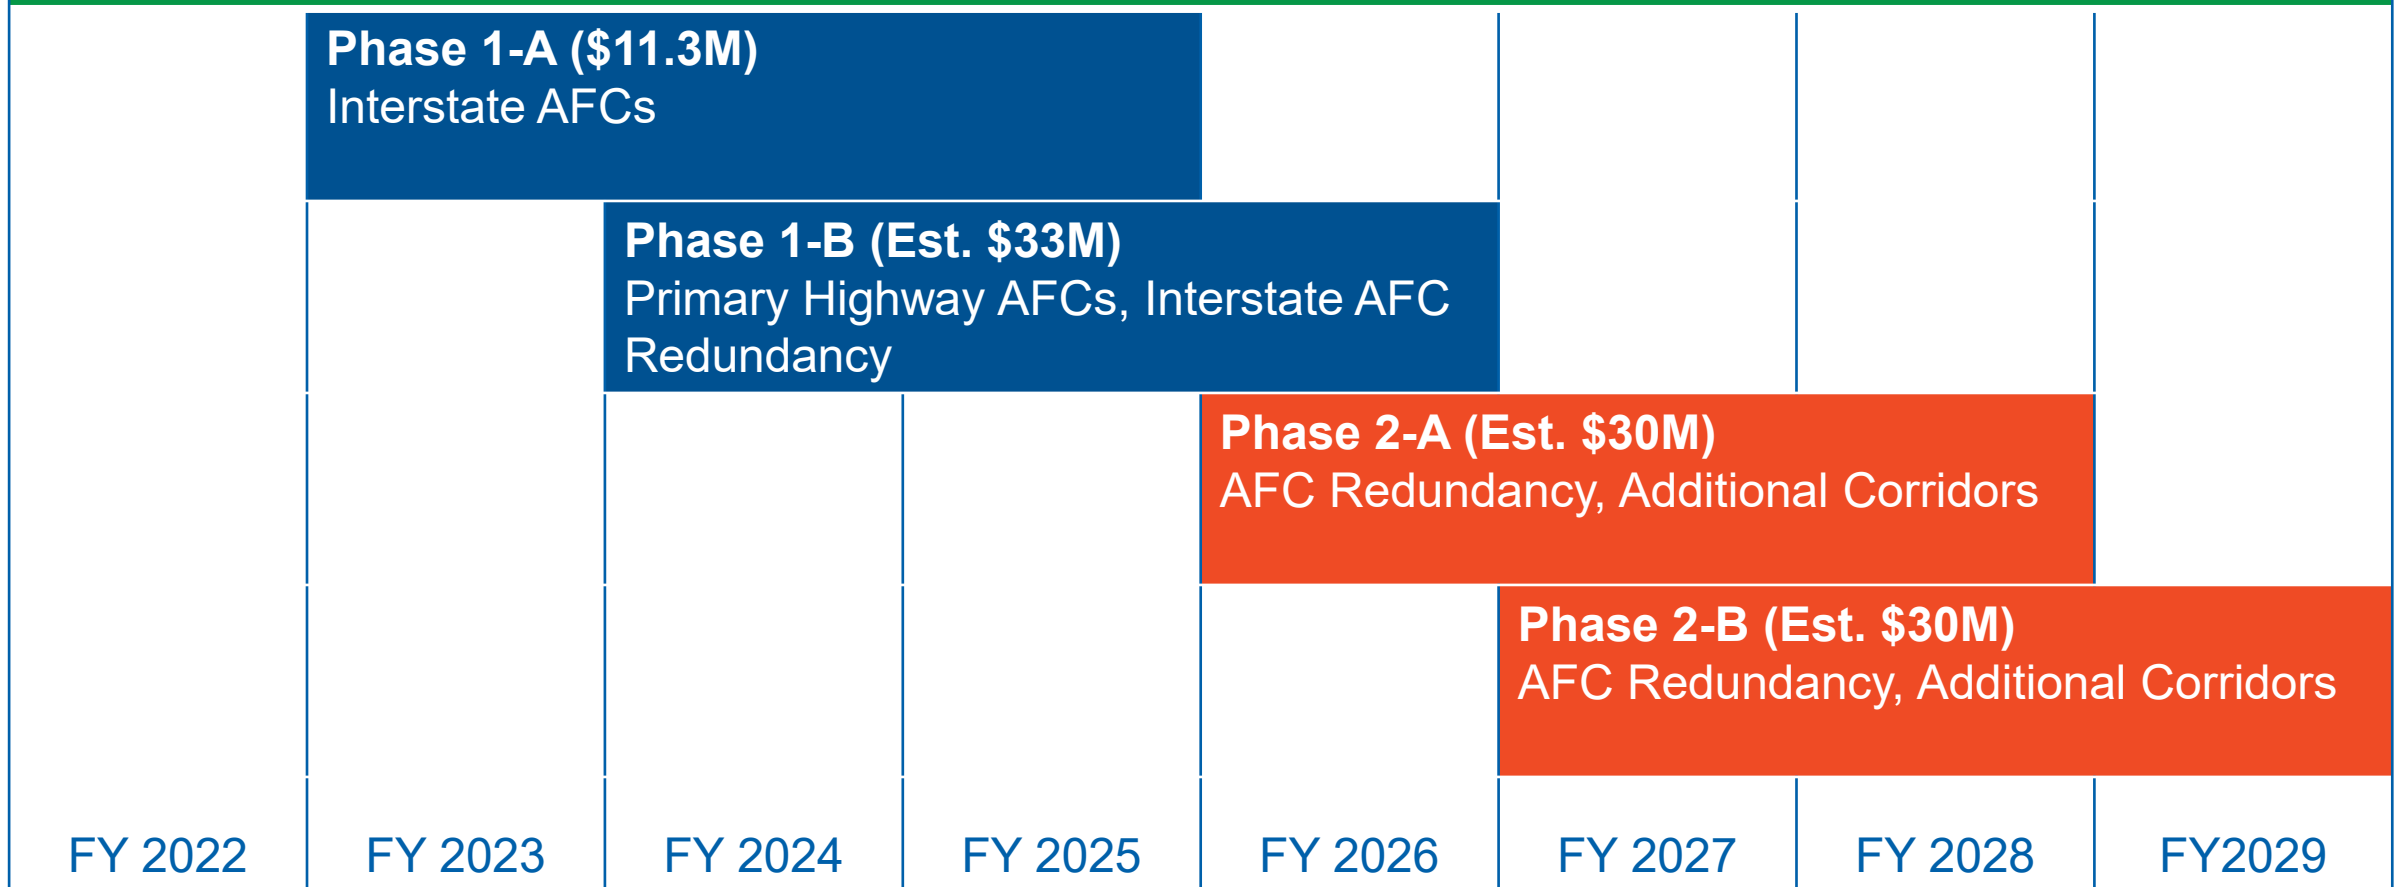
Phase 1-A ($11.3M)
Interstate AFCs

Phase 1-B (Est. $33M)
Primary Highway AFCs, Interstate AFC Redundancy

Phase 2-A (Est. $30M)
AFC Redundancy, Additional Corridors

Phase 2-B (Est. $30M)
AFC Redundancy, Additional Corridors

FY 2022 FY 2023 FY 2024 FY 2025 FY 2026 FY 2027 FY 2028 FY2029